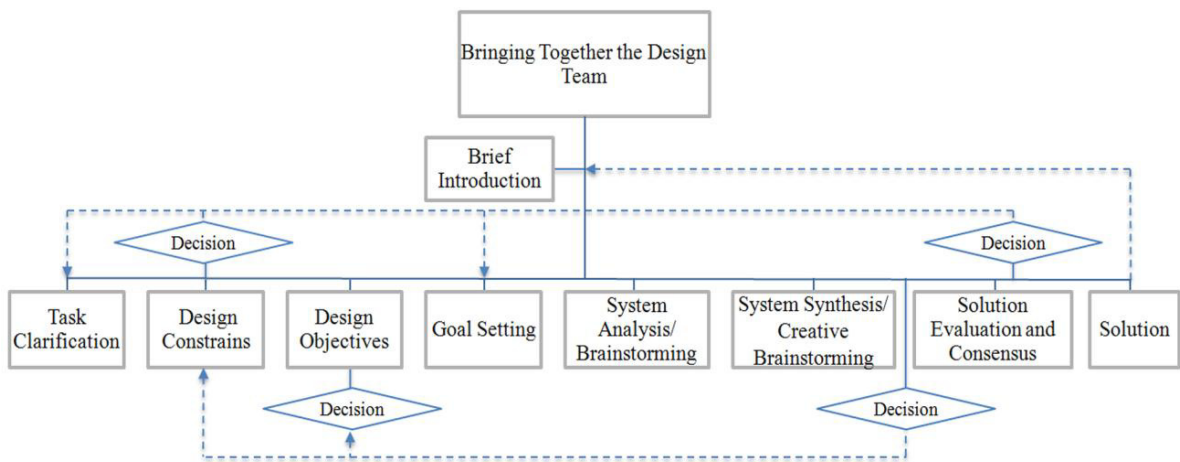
Bringing Together the Design Team

Brief Introduction

Decision

Decision

Task Clarification

Design Constrains

Design Objectives

Goal Setting

System Analysis/ Brainstorming

System Synthesis/ Creative Brainstorming

Solution Evaluation and Consensus

Solution

Decision

Decision